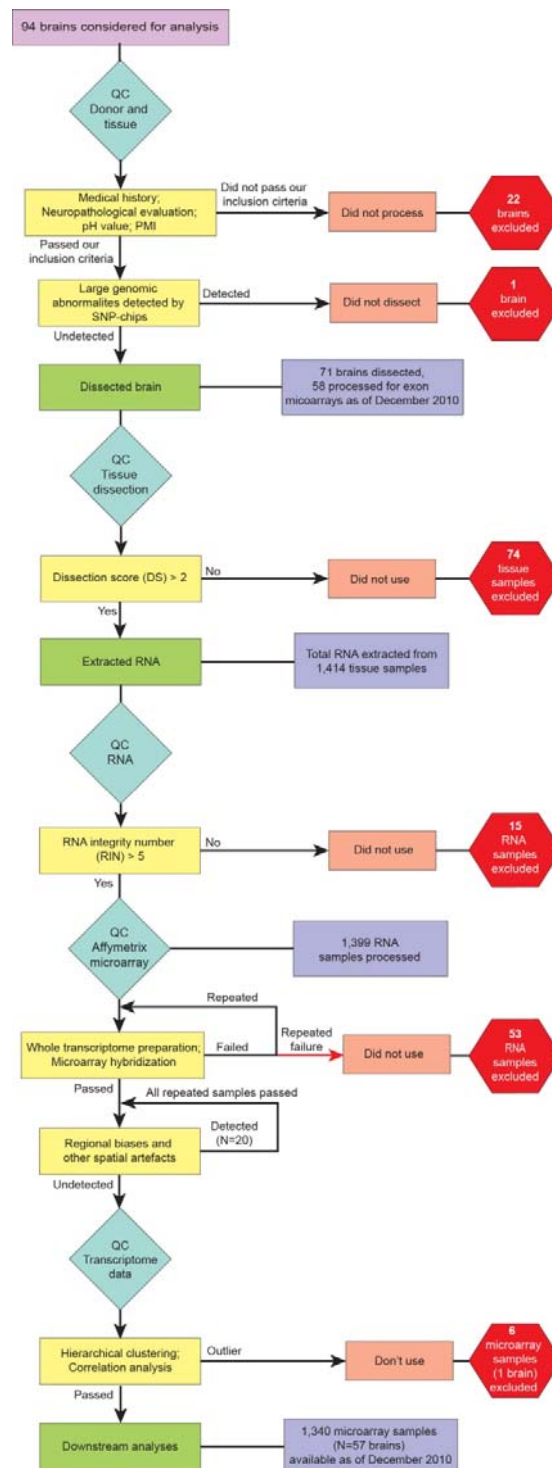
94 brains considered for analysis

QC
Donor and tissue

Medical history; Neuropathological evaluation; pH value; PMI

Did not pass our inclusion cirteria

Did not process

22 brains excluded

Passed our inclusion criteria

Large genomic abnormalites detected by SNP-chips

Detected

Did not dissect

1 brain excluded

Undetected

Dissected brain

71 brains dissected, 58 processed for exon microarrays as of December 2010

QC
Tissue dissection

Dissection score (DS) > 2

No

Did not use

74 tissue samples excluded

Yes

Extracted RNA

Total RNA extracted from 1,414 tissue samples

QC
RNA

RNA integrity number (RIN) > 5

No

Did not use

15 RNA samples excluded

Yes

QC
Affymetrix microarray

1,399 RNA samples processed

Repeated

Whole transcriptome preparation; Microarray hybridization

Failed

Repeated failure

Did not use

53 RNA samples excluded

Passed

All repeated samples passed

Detected (N=20)

Regional biases and other spatial artefacts

Undetected

QC
Transcriptome data

Hierarchical clustering; Correlation analysis

Outlier

Don't use

6 microarray samples (1 brain) excluded

Passed

Downstream analyses

1,340 microarray samples (N=57 brains) available as of December 2010